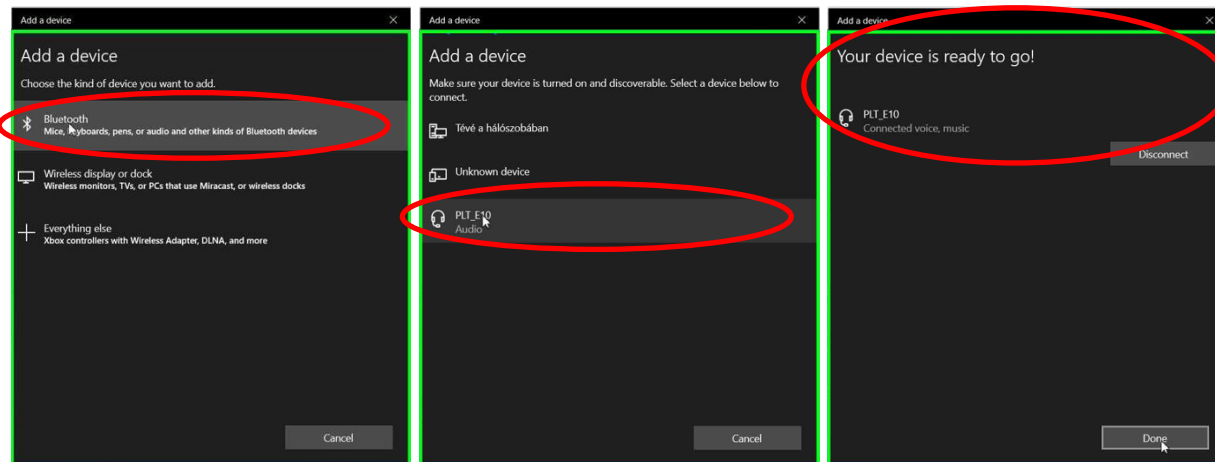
Add a device

Add a device

Choose the kind of device you want to add.

Bluetooth
Mice, keyboards, pens, or audio and other kinds of Bluetooth devices

Wireless display or dock
Wireless monitors, TVs, or PCs that use Miracast, or wireless docks

Everything else
Xbox controllers with Wireless Adapter, DLNA, and more

Cancel

Add a device

Add a device

Make sure your device is turned on and discoverable. Select a device below to connect.

Tévé a hálószobában

Unknown device

PLT_E10
Audio

Cancel

Add a device

Your device is ready to go!

PLT_E10
Connected voice, music

Disconnect

Done